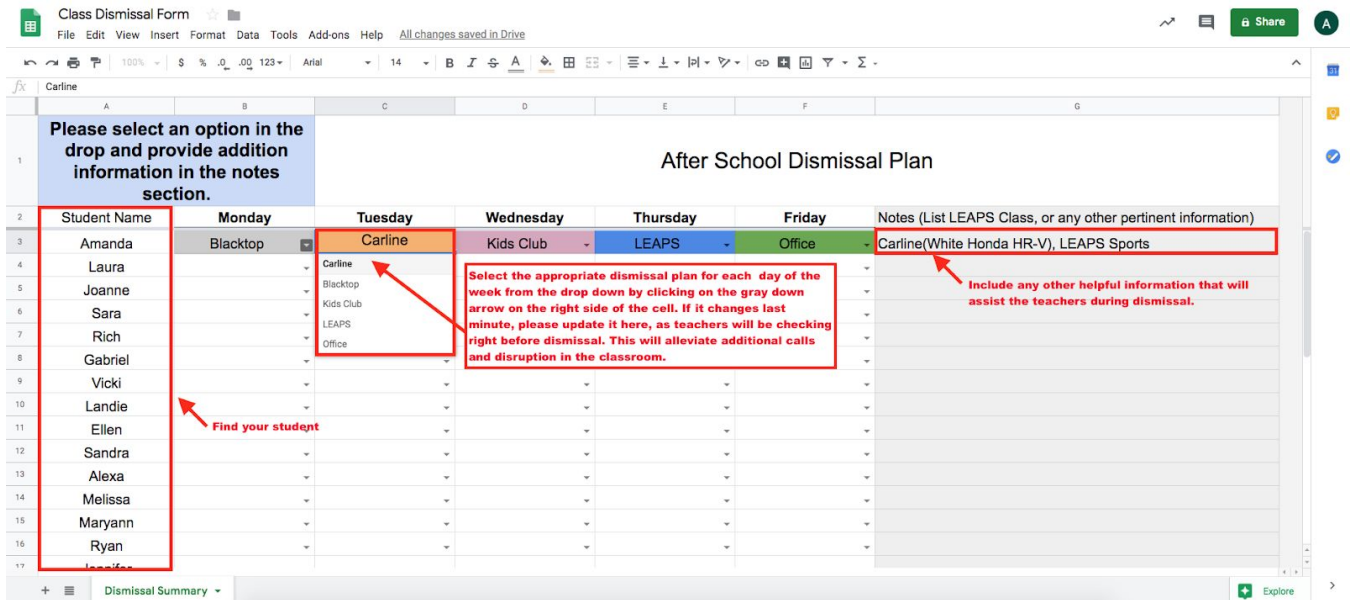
Class Dismissal Form

File Edit View Insert Format Data Tools Add-ons Help All changes saved in Drive

Share

100% $ % .0 .00 123 Arial 14 B I S A

fx Carline

| | A | B | C | D | E | F | G |
|---|---|---|---|---|---|---|---|
| 1 | Please select an option in the drop and provide addition information in the notes section. | | | After School Dismissal Plan | | | |
| 2 | Student Name | Monday | Tuesday | Wednesday | Thursday | Friday | Notes (List LEAPS Class, or any other pertinent information) |
| 3 | Amanda | Blacktop | Carline | Kids Club | LEAPS | Office | Carline(White Honda HR-V), LEAPS Sports |
| 4 | Laura | | Carline | | | | |
| 5 | Joanne | | Blacktop | | | | |
| 6 | Sara | | Kids Club | | | | |
| 7 | Rich | | LEAPS | | | | |
| 8 | Gabriel | | Office | | | | |
| 9 | Vicki | | | | | | |
| 10 | Landie | | | | | | |
| 11 | Ellen | | | | | | |
| 12 | Sandra | | | | | | |
| 13 | Alexa | | | | | | |
| 14 | Melissa | | | | | | |
| 15 | Maryann | | | | | | |
| 16 | Ryan | | | | | | |
| 17 | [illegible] | | | | | | |

Select the appropriate dismissal plan for each day of the week from the drop down by clicking on the gray down arrow on the right side of the cell. If it changes last minute, please update it here, as teachers will be checking right before dismissal. This will alleviate additional calls and disruption in the classroom.

Include any other helpful information that will assist the teachers during dismissal.

Find your student

Dismissal Summary

Explore